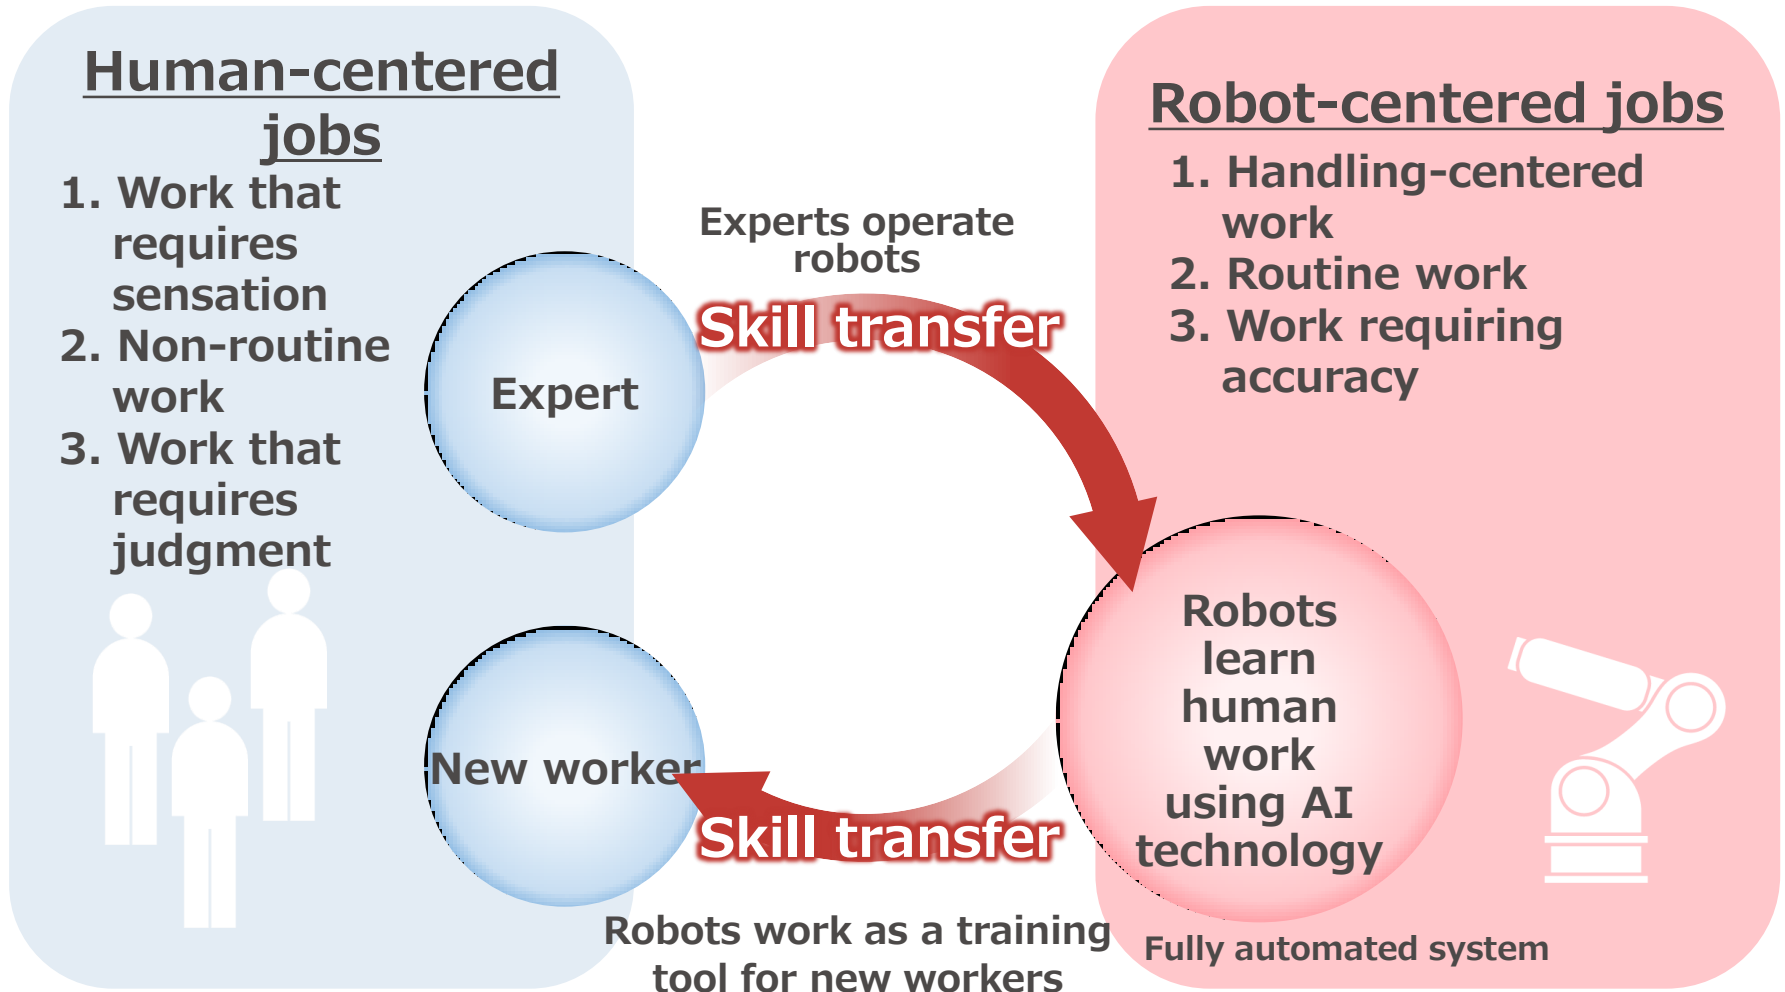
Human-centered jobs

1. Work that requires sensation
2. Non-routine work
3. Work that requires judgment

Expert

Experts operate robots

Skill transfer

Robot-centered jobs

1. Handling-centered work
2. Routine work
3. Work requiring accuracy

Robots learn human work using AI technology

New worker

Skill transfer

Robots work as a training tool for new workers

Fully automated system